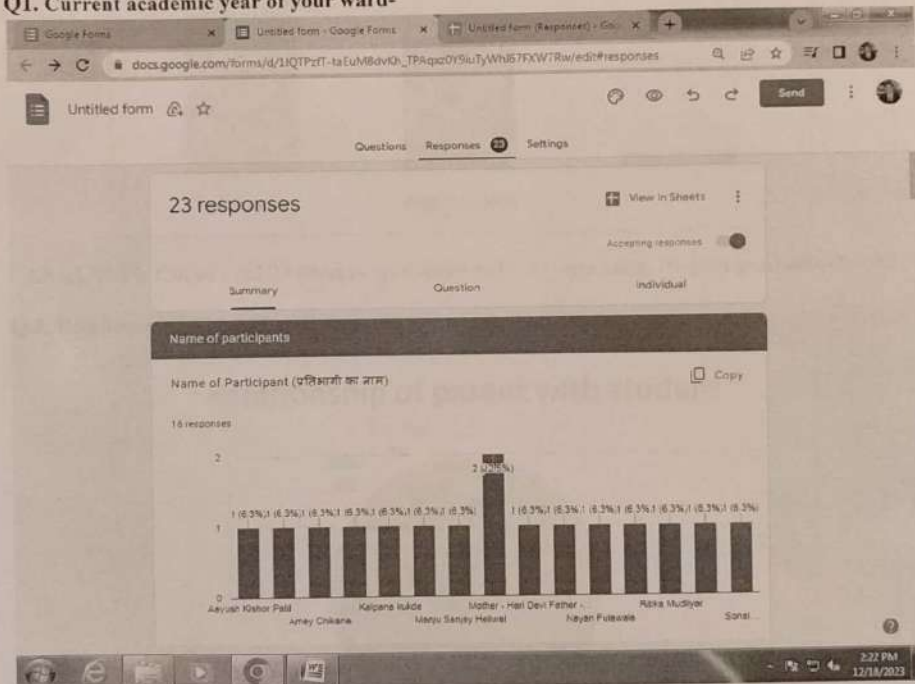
Q1. Current academic year of your ward-

Google Forms | Untitled form - Google Forms | Untitled form (Responses) - Goo

docs.google.com/forms/d/1JQTPzfT-taEuM8dvKh_TPAqxz0Y5iuTyWhl67FXWTRw/edit#responses

Untitled form

Send

Questions Responses 23 Settings

23 responses

View in Sheets

Accepting responses

Summary Question Individual

Name of participants

Name of Participant (प्रतिभागी का नाम)

Copy

16 responses

2

1

0

1 (6.3%) 1 (6.3%) 1 (6.3%) 1 (6.3%) 1 (6.3%) 1 (6.3%) 1 (6.3%) 2 (12.5%) 1 (6.3%) 1 (6.3%) 1 (6.3%) 1 (6.3%) 1 (6.3%) 1 (6.3%) 1 (6.3%)

Aayush Kishor Patil | Amey Chikane | Kalpana kukde | Manju Sanjay Hellwal | Mother - Hari Devi Father - | Nayan Fulewale | Ritika Mudliyar | Sonal

2:27 PM
12/18/2023